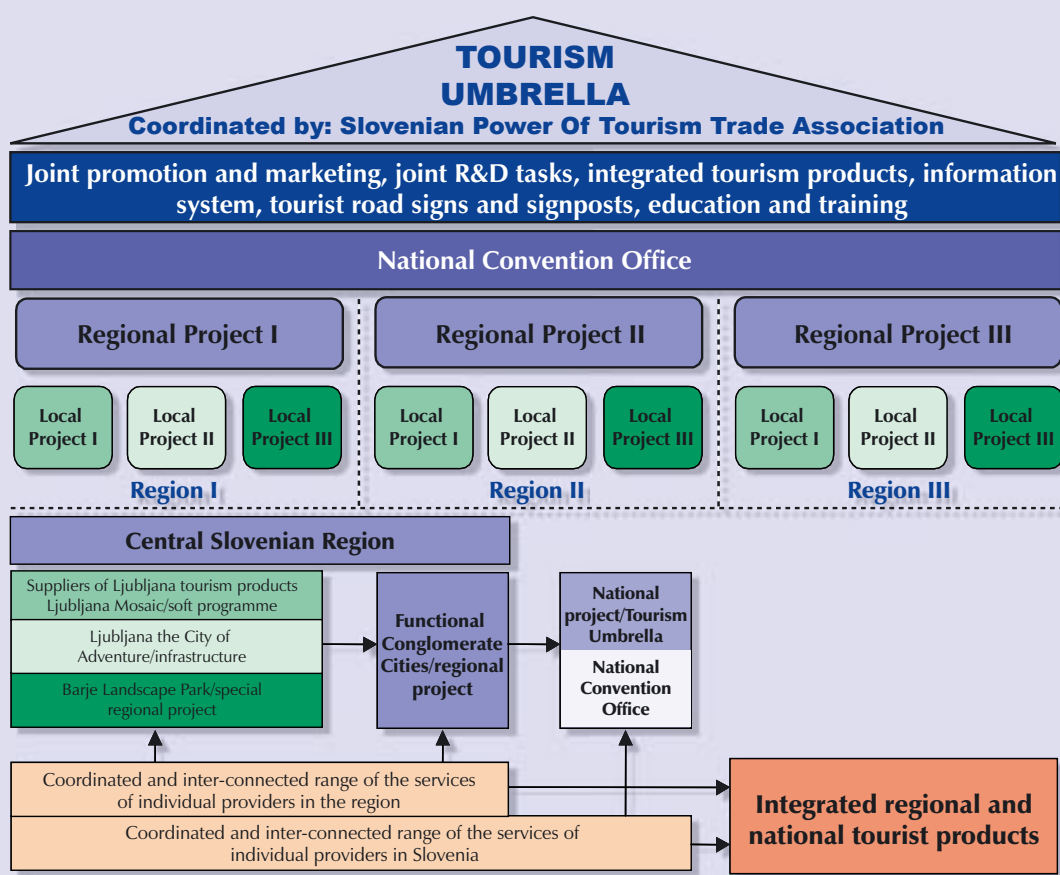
TOURISM UMBRELLA
Coordinated by: Slovenian Power Of Tourism Trade Association

Joint promotion and marketing, joint R&D tasks, integrated tourism products, information system, tourist road signs and signposts, education and training

National Convention Office

Regional Project I

Local Project I

Local Project II

Local Project III

Region I

Regional Project II

Local Project I

Local Project II

Local Project III

Region II

Regional Project III

Local Project I

Local Project II

Local Project III

Region III

Central Slovenian Region

Suppliers of Ljubljana tourism products Ljubljana Mosaic/soft programme

Ljubljana the City of Adventure/infrastructure

Barje Landscape Park/special regional project

Functional Conglomerate Cities/regional project

National project/Tourism Umbrella

National Convention Office

Coordinated and inter-connected range of the services of individual providers in the region

Coordinated and inter-connected range of the services of individual providers in Slovenia

Integrated regional and national tourist products